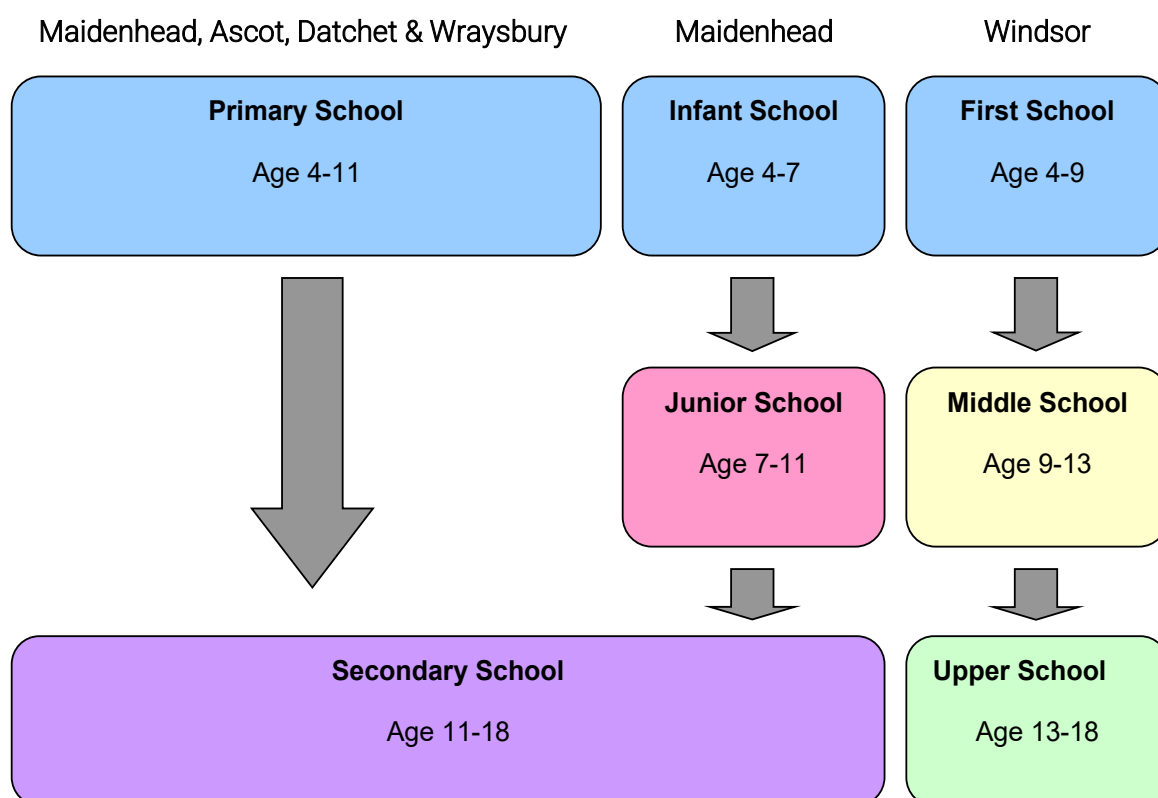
Maidenhead, Ascot, Datchet & Wraysbury

Maidenhead

Windsor

Primary School

Age 4-11

Infant School

Age 4-7

First School

Age 4-9

Junior School

Age 7-11

Middle School

Age 9-13

Secondary School

Age 11-18

Upper School

Age 13-18